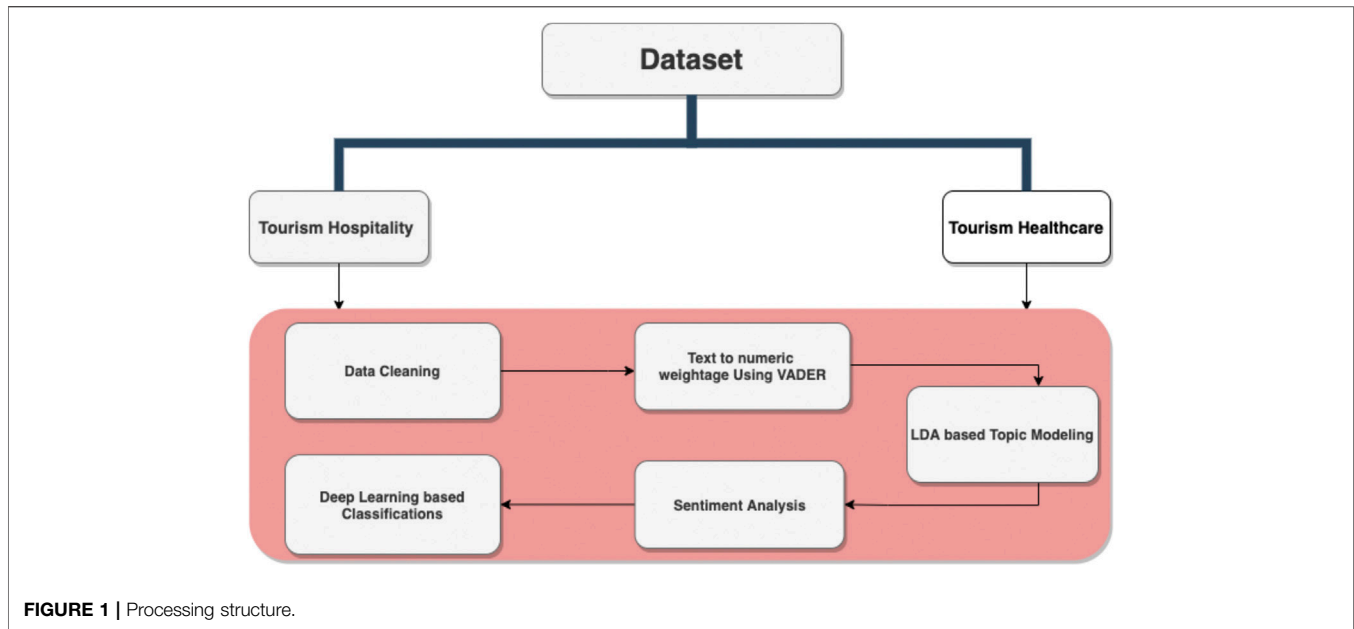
Dataset

Tourism Hospitality

Tourism Healthcare

Data Cleaning

Text to numeric weightage Using VADER

LDA based Topic Modeling

Sentiment Analysis

Deep Learning based Classifications

FIGURE 1 | Processing structure.